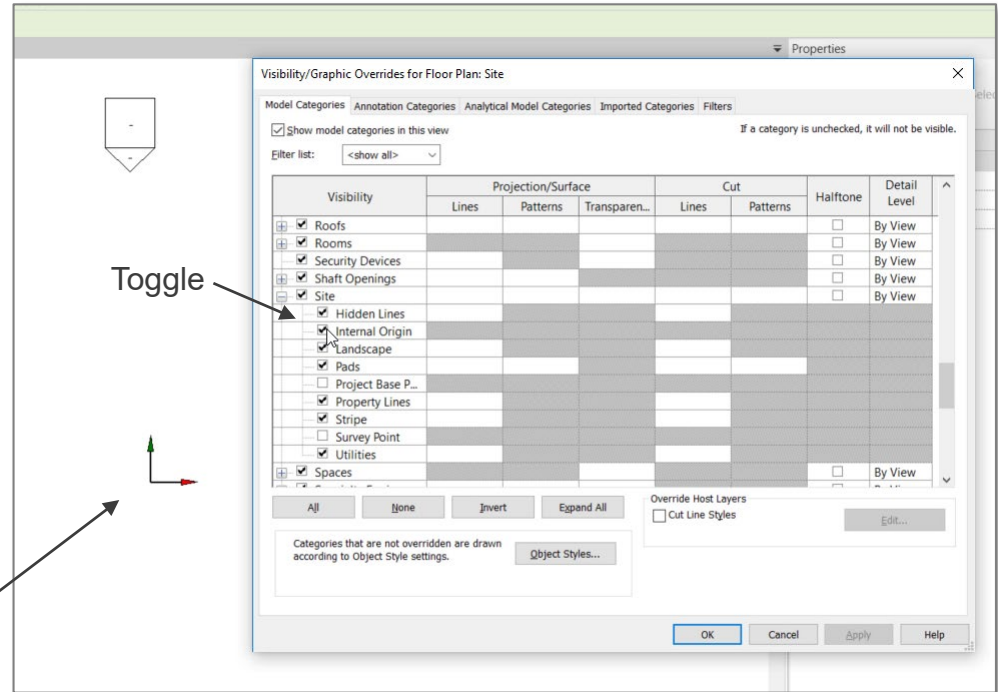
Properties

Visibility/Graphic Overrides for Floor Plan: Site

Model Categories | Annotation Categories | Analytical Model Categories | Imported Categories | Filters

Show model categories in this view

If a category is unchecked, it will not be visible.

Filter list: <show all>

| Visibility | Projection/Surface Lines | Projection/Surface Patterns | Projection/Surface Transparen... | Cut Lines | Cut Patterns | Halftone | Detail Level |
|---|---|---|---|---|---|---|---|
| Roofs | | | | | | | By View |
| Rooms | | | | | | | By View |
| Security Devices | | | | | | | By View |
| Shaft Openings | | | | | | | By View |
| Site | | | | | | | By View |
| Hidden Lines | | | | | | | |
| Internal Origin | | | | | | | |
| Landscape | | | | | | | |
| Pads | | | | | | | |
| Project Base P... | | | | | | | |
| Property Lines | | | | | | | |
| Stripe | | | | | | | |
| Survey Point | | | | | | | |
| Utilities | | | | | | | |
| Spaces | | | | | | | By View |

Toggle

All | None | Invert | Expand All

Override Host Layers

Cut Line Styles

Edit...

Categories that are not overridden are drawn according to Object Style settings.

Object Styles...

OK | Cancel | Apply | Help

-